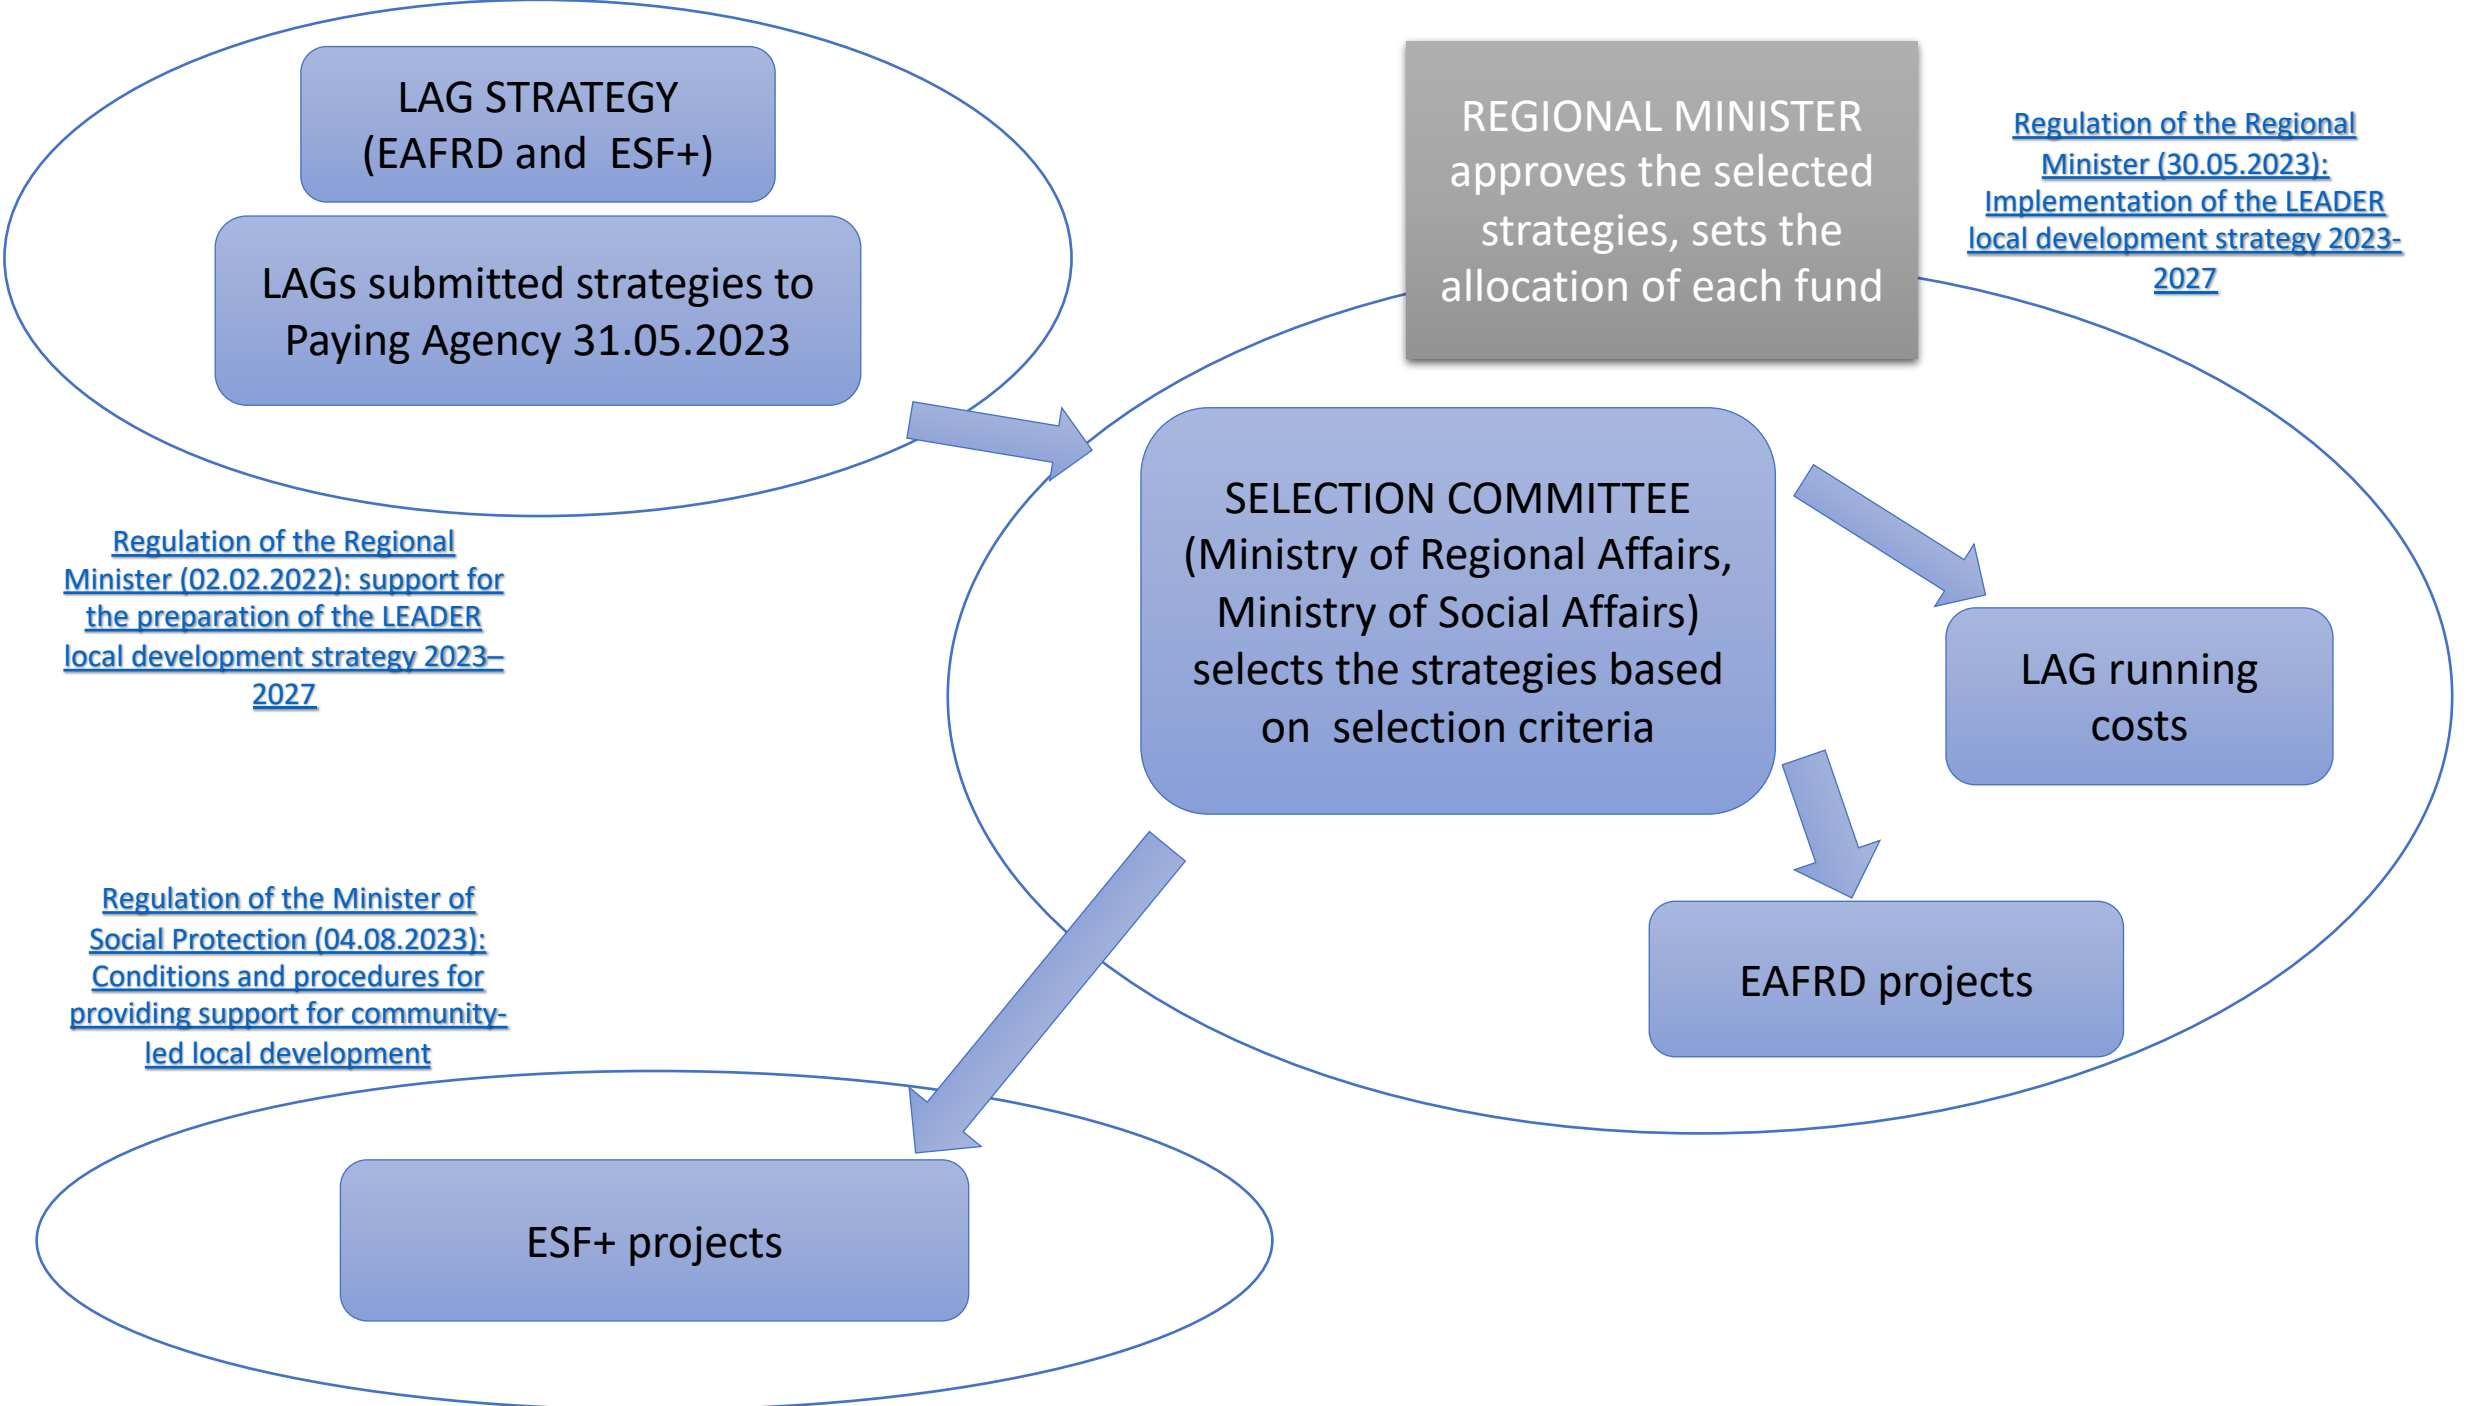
LAG STRATEGY (EAFRD and ESF+)

LAGs submitted strategies to Paying Agency 31.05.2023

REGIONAL MINISTER approves the selected strategies, sets the allocation of each fund

Regulation of the Regional Minister (30.05.2023): Implementation of the LEADER local development strategy 2023-2027

Regulation of the Regional Minister (02.02.2022): support for the preparation of the LEADER local development strategy 2023–2027

SELECTION COMMITTEE (Ministry of Regional Affairs, Ministry of Social Affairs) selects the strategies based on selection criteria

LAG running costs

EAFRD projects

Regulation of the Minister of Social Protection (04.08.2023): Conditions and procedures for providing support for community-led local development

ESF+ projects